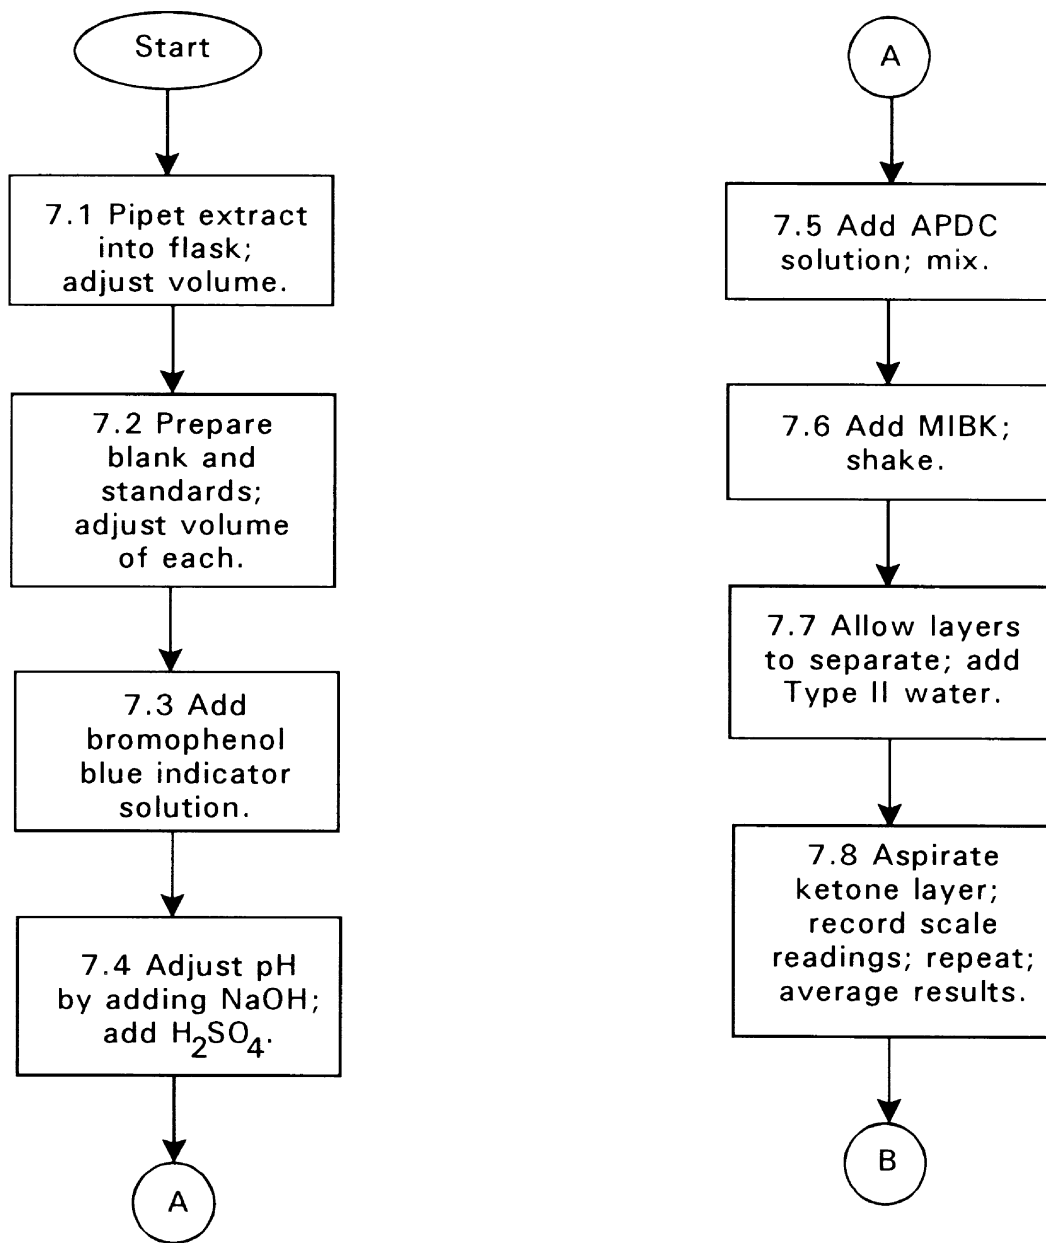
Start

7.1 Pipet extract into flask; adjust volume.

7.2 Prepare blank and standards; adjust volume of each.

7.3 Add bromophenol blue indicator solution.

7.4 Adjust pH by adding NaOH; add $H_2SO_4$.

A

A

7.5 Add APDC solution; mix.

7.6 Add MIBK; shake.

7.7 Allow layers to separate; add Type II water.

7.8 Aspirate ketone layer; record scale readings; repeat; average results.

B